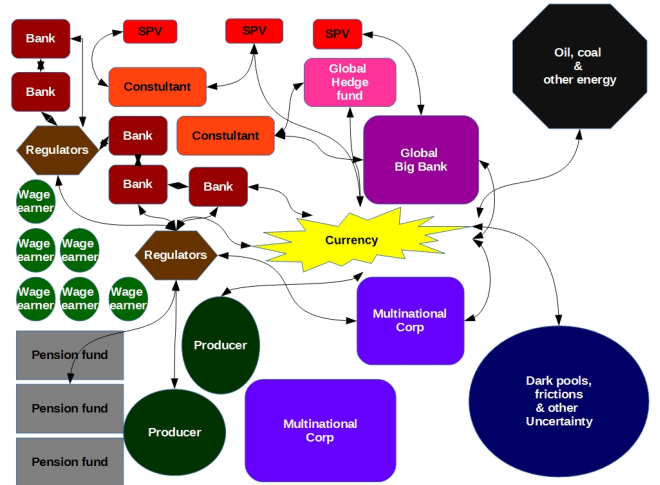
Bank

SPV

SPV

SPV

Oil, coal & other energy

Bank

Constultant

Global Hedge fund

Regulators

Bank

Constultant

Global Big Bank

Bank

Bank

Wage earner

Currency

Wage earner

Wage earner

Regulators

Wage earner

Wage earner

Wage earner

Multinational Corp

Pension fund

Producer

Dark pools, frictions & other Uncertainty

Pension fund

Producer

Multinational Corp

Pension fund